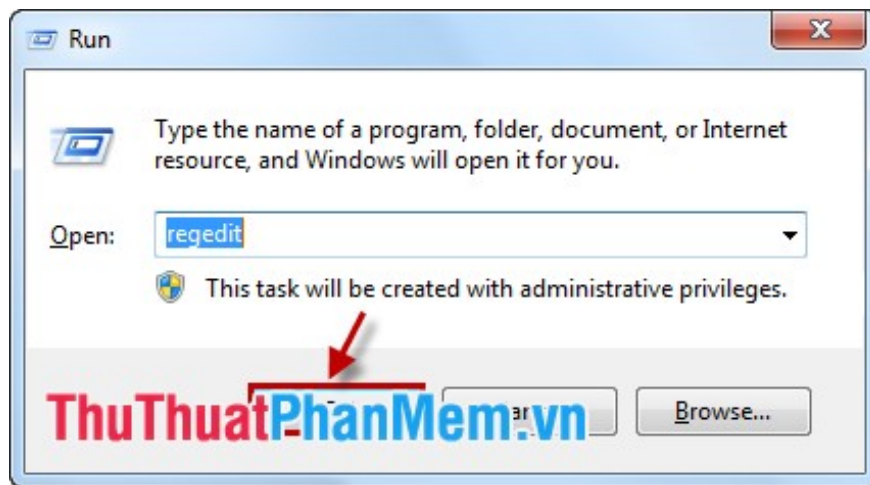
Run

X

Type the name of a program, folder, document, or Internet resource, and Windows will open it for you.

Open: regedit

This task will be created with administrative privileges.

ThuThuatPhanMem.vn

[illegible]

Browse...